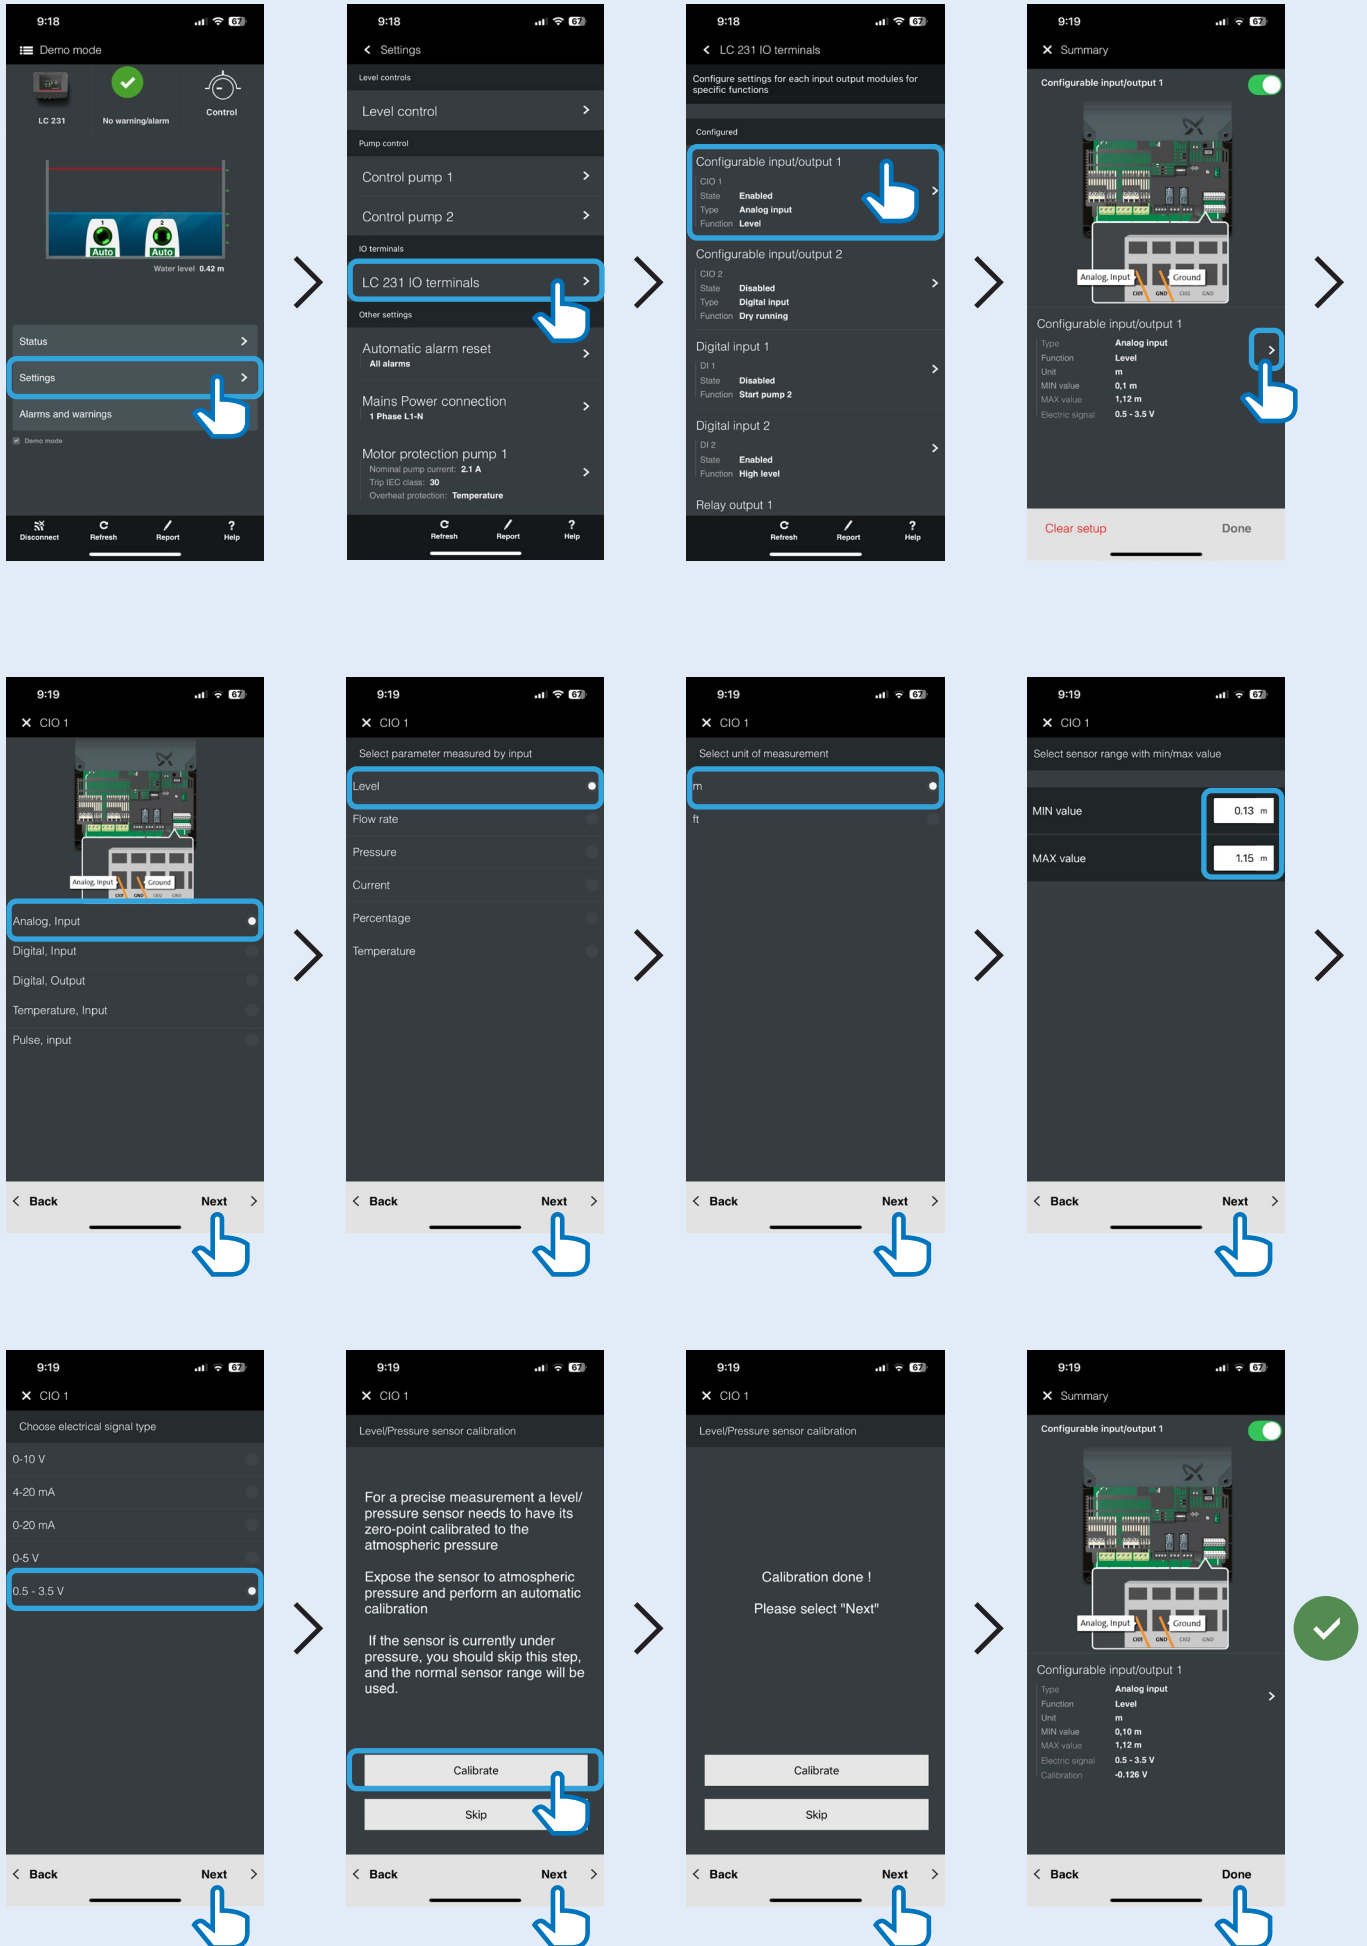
9:18
Demo mode
LC 231
No warning/alarm
Control
Auto
Auto
Water level 0.42 m
Status
Settings
Alarms and warnings
Demo mode
Disconnect Refresh Report Help

9:18
Settings
Level controls
Level control
Pump control
Control pump 1
Control pump 2
IO terminals
LC 231 IO terminals
Other settings
Automatic alarm reset
All alarms
Mains Power connection
1 Phase L1-N
Motor protection pump 1
Nominal pump current: 2.1 A
Trip IEC class: 30
Overheat protection: Temperature
Refresh Report Help

9:18
LC 231 IO terminals
Configure settings for each input output modules for specific functions
Configured
Configurable input/output 1
CIO 1
State Enabled
Type Analog input
Function Level
Configurable input/output 2
CIO 2
State Disabled
Type Digital input
Function Dry running
Digital input 1
DI 1
State Disabled
Function Start pump 2
Digital input 2
DI 2
State Enabled
Function High level
Relay output 1
Refresh Report Help

9:19
Summary
Configurable input/output 1
Analog, Input
Ground
Configurable input/output 1
Type Analog input
Function Level
Unit m
MIN value 0,1 m
MAX value 1,12 m
Electric signal 0.5 - 3.5 V
Clear setup
Done

9:19
CIO 1
Analog, Input
Ground
Analog, Input
Digital, Input
Digital, Output
Temperature, Input
Pulse, input
Back
Next

9:19
CIO 1
Select parameter measured by input
Level
Flow rate
Pressure
Current
Percentage
Temperature
Back
Next

9:19
CIO 1
Select unit of measurement
m
ft
Back
Next

9:19
CIO 1
Select sensor range with min/max value
MIN value 0.13 m
MAX value 1.15 m
Back
Next

9:19
CIO 1
Choose electrical signal type
0-10 V
4-20 mA
0-20 mA
0-5 V
0.5 - 3.5 V
Back
Next

9:19
CIO 1
Level/Pressure sensor calibration
For a precise measurement a level/ pressure sensor needs to have its zero-point calibrated to the atmospheric pressure

Expose the sensor to atmospheric pressure and perform an automatic calibration

If the sensor is currently under pressure, you should skip this step, and the normal sensor range will be used.
Calibrate
Skip
Back
Next

9:19
CIO 1
Level/Pressure sensor calibration
Calibration done !
Please select "Next"
Calibrate
Skip
Back
Next

9:19
Summary
Configurable input/output 1
Analog, Input
Ground
Configurable input/output 1
Type Analog input
Function Level
Unit m
MIN value 0,10 m
MAX value 1,12 m
Electric signal 0.5 - 3.5 V
Calibration -0.126 V
Back
Done